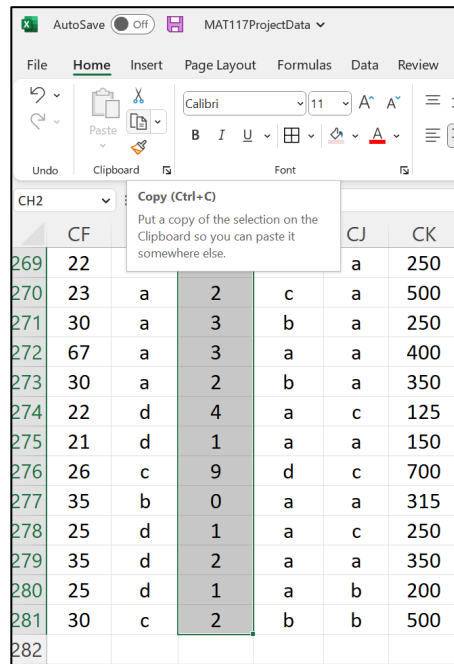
AutoSave Off MAT117ProjectData

File Home Insert Page Layout Formulas Data Review

Paste

Calibri 11 A^ A^

B I U

Undo Clipboard Font

CH2

Copy (Ctrl+C)

Put a copy of the selection on the Clipboard so you can paste it somewhere else.

| | CF | | | | CJ | CK |
|---|---|---|---|---|---|---|
| 269 | 22 | | | | a | 250 |
| 270 | 23 | a | 2 | c | a | 500 |
| 271 | 30 | a | 3 | b | a | 250 |
| 272 | 67 | a | 3 | a | a | 400 |
| 273 | 30 | a | 2 | b | a | 350 |
| 274 | 22 | d | 4 | a | c | 125 |
| 275 | 21 | d | 1 | a | a | 150 |
| 276 | 26 | c | 9 | d | c | 700 |
| 277 | 35 | b | 0 | a | a | 315 |
| 278 | 25 | d | 1 | a | c | 250 |
| 279 | 35 | d | 2 | a | a | 350 |
| 280 | 25 | d | 1 | a | b | 200 |
| 281 | 30 | c | 2 | b | b | 500 |
| 282 | | | | | | |